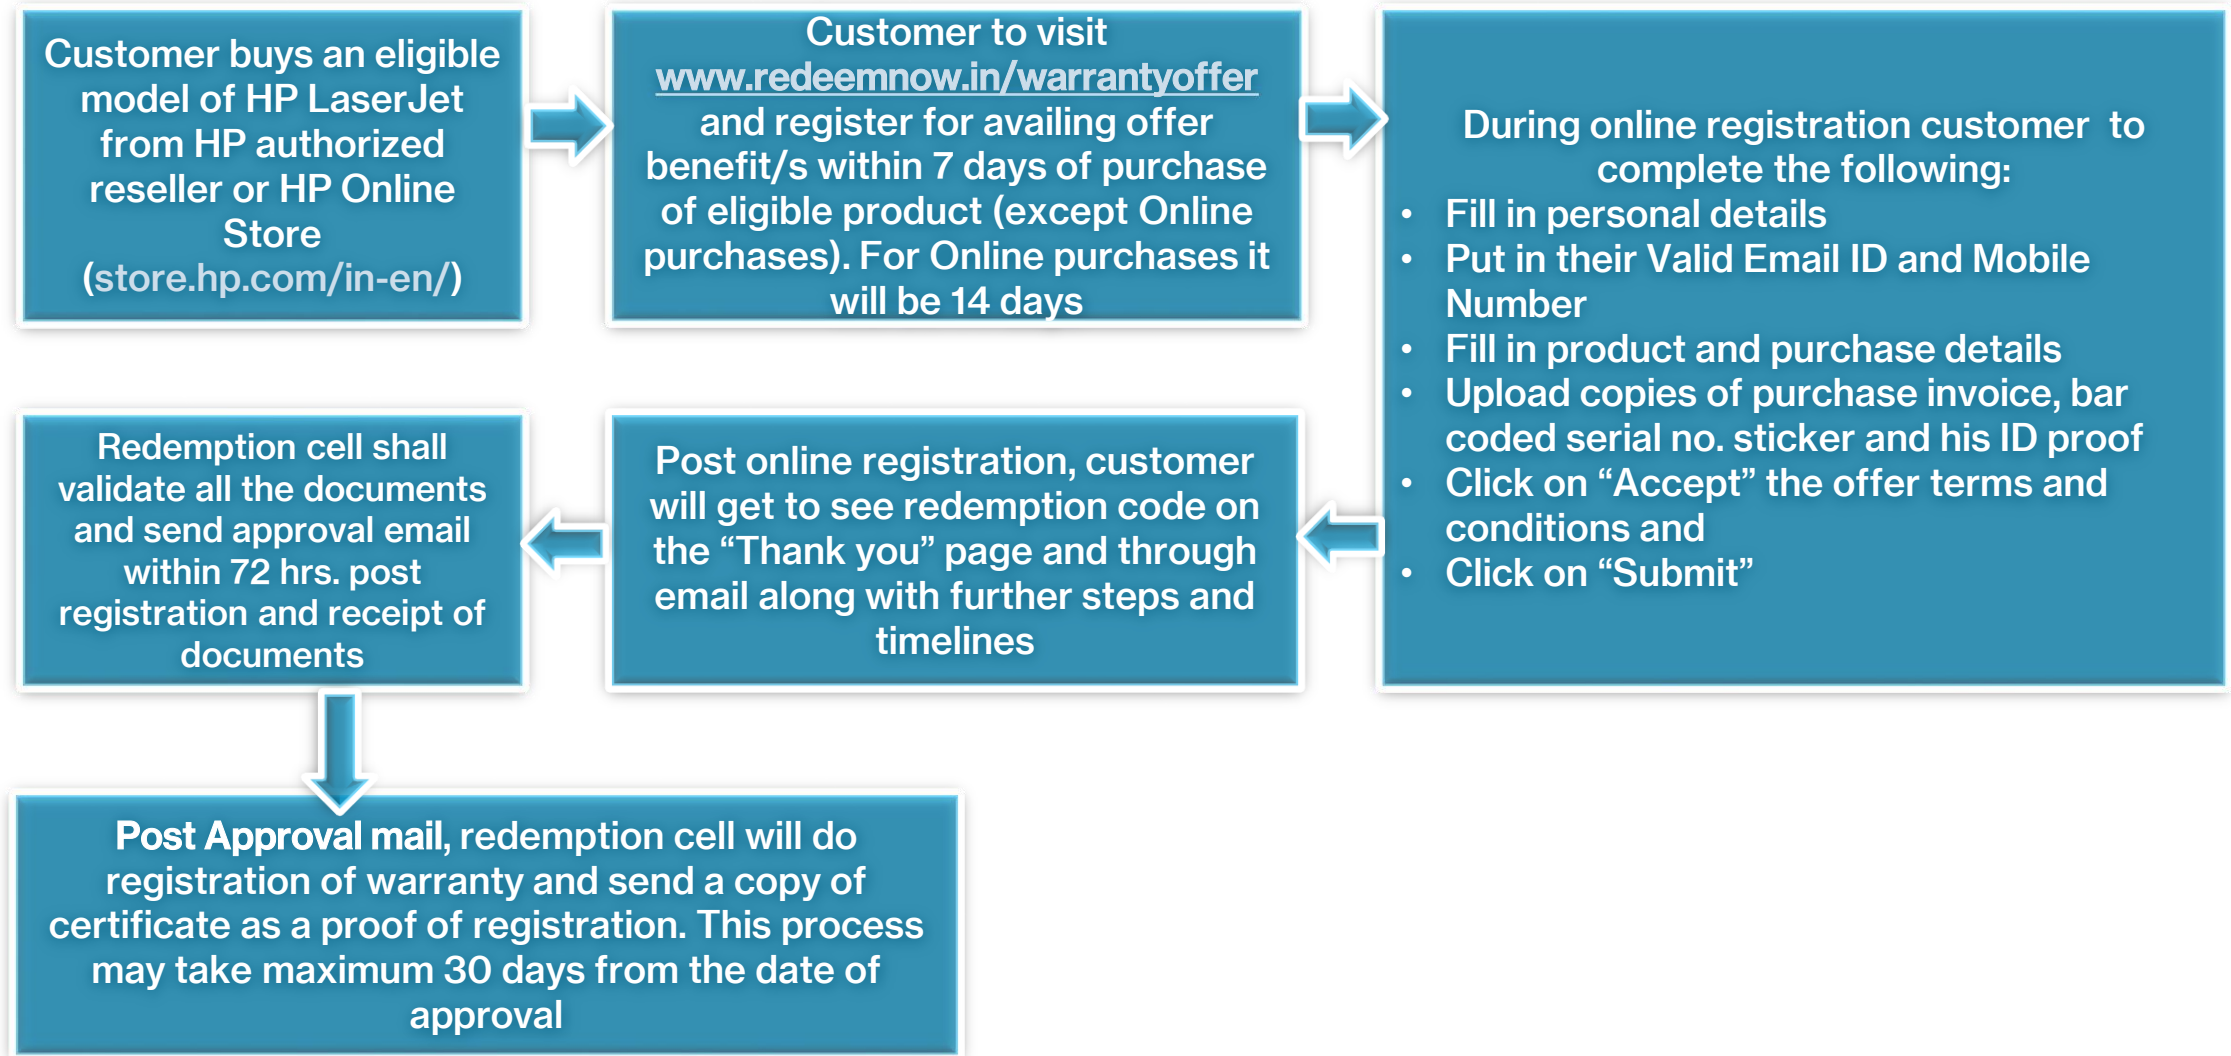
Customer buys an eligible model of HP LaserJet from HP authorized reseller or HP Online Store (store.hp.com/in-en/)

Customer to visit www.redeemnow.in/warrantyoffer and register for availing offer benefit/s within 7 days of purchase of eligible product (except Online purchases). For Online purchases it will be 14 days

During online registration customer to complete the following:
- Fill in personal details
- Put in their Valid Email ID and Mobile Number
- Fill in product and purchase details
- Upload copies of purchase invoice, bar coded serial no. sticker and his ID proof
- Click on "Accept" the offer terms and conditions and
- Click on "Submit"

Post online registration, customer will get to see redemption code on the "Thank you" page and through email along with further steps and timelines

Redemption cell shall validate all the documents and send approval email within 72 hrs. post registration and receipt of documents

Post Approval mail, redemption cell will do registration of warranty and send a copy of certificate as a proof of registration. This process may take maximum 30 days from the date of approval